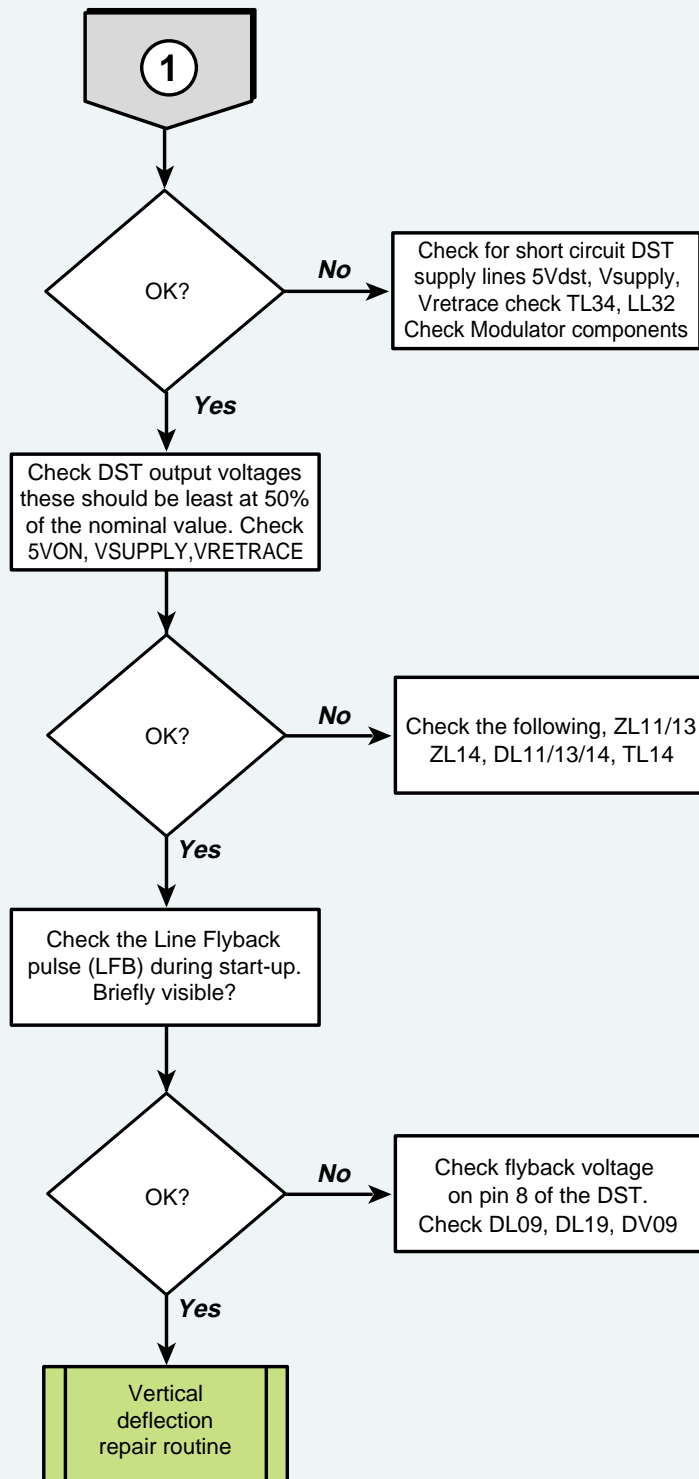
1

OK?

No

Check for short circuit DST supply lines 5Vdst, Vsupply, Vretrace check TL34, LL32 Check Modulator components

Yes

Check DST output voltages these should be least at 50% of the nominal value. Check 5VON, VSUPPLY,VRETRACE

OK?

No

Check the following, ZL11/13 ZL14, DL11/13/14, TL14

Yes

Check the Line Flyback pulse (LFB) during start-up. Briefly visible?

OK?

No

Check flyback voltage on pin 8 of the DST. Check DL09, DL19, DV09

Yes

Vertical deflection repair routine